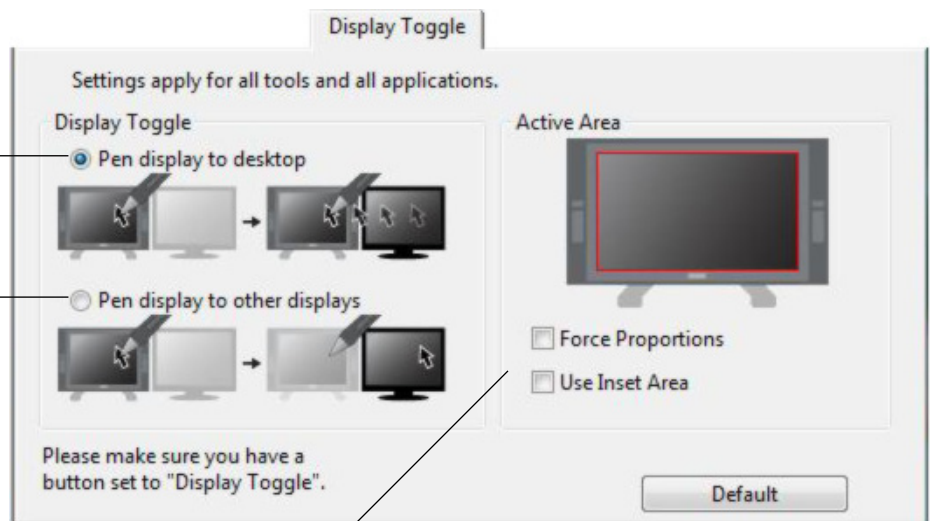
Display Toggle

Settings apply for all tools and all applications.

Display Toggle

Pen display to desktop

Pen display to other displays

Active Area

Force Proportions

Use Inset Area

Please make sure you have a button set to "Display Toggle".

Default